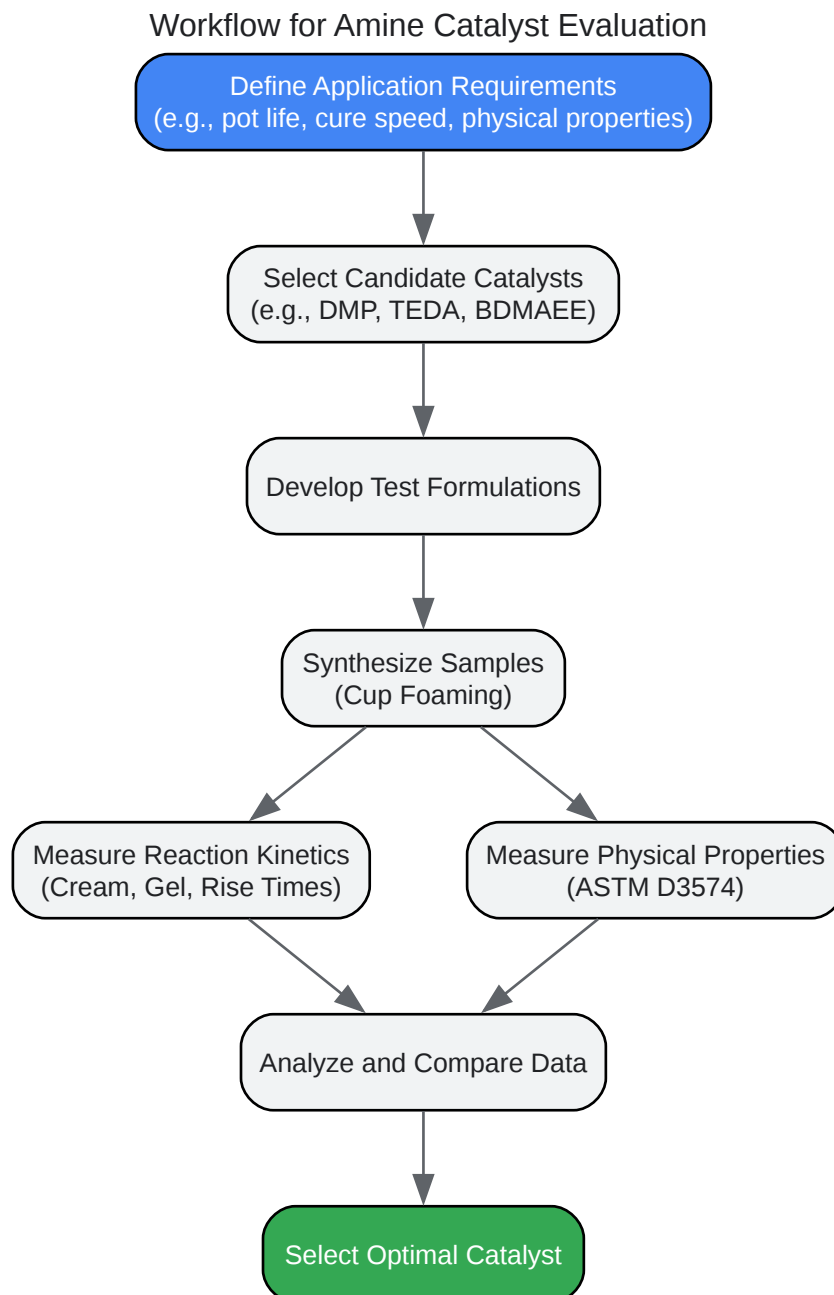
Workflow for Amine Catalyst Evaluation

Define Application Requirements
(e.g., pot life, cure speed, physical properties)

Select Candidate Catalysts
(e.g., DMP, TEDA, BDMAEE)

Develop Test Formulations

Synthesize Samples
(Cup Foaming)

Measure Reaction Kinetics
(Cream, Gel, Rise Times)

Measure Physical Properties
(ASTM D3574)

Analyze and Compare Data

Select Optimal Catalyst